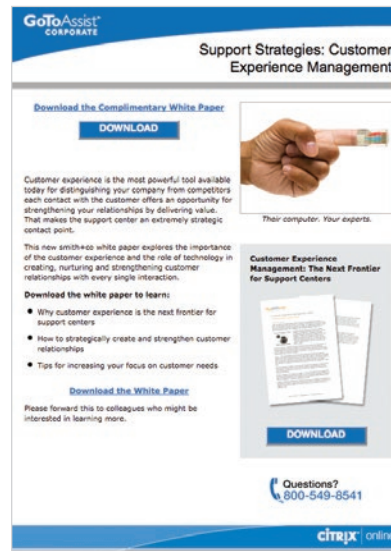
GoToAssist CORPORATE

Support Strategies: Customer Experience Management

Download the Complimentary White Paper

DOWNLOAD

Customer experience is the most powerful tool available today for distinguishing your company from competitors each contact with the customer offers an opportunity for strengthening your relationships by delivering value. That makes the support center an extremely strategic contact point.

This new smith+co white paper explores the importance of the customer experience and the role of technology in creating, nurturing and strengthening customer relationships with every single interaction.

Download the white paper to learn:

• Why customer experience is the next frontier for support centers

• How to strategically create and strengthen customer relationships

• Tips for increasing your focus on customer needs

Download the White Paper

Please forward this to colleagues who might be interested in learning more.

Their computer. Your experts.

Customer Experience Management: The Next Frontier for Support Centers

DOWNLOAD

Questions? 800-549-8541

CITRIX online